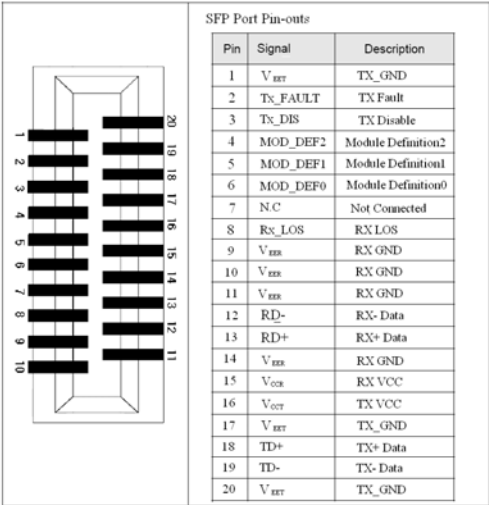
1
2
3
4
5
6
7
8
9
10
20
19
18
17
16
15
14
13
12
11

SFP Port Pin-outs

| Pin | Signal | Description |
|---|---|---|
| 1 | $V_{EET}$ | TX_GND |
| 2 | Tx_FAULT | TX Fault |
| 3 | Tx_DIS | TX Disable |
| 4 | MOD_DEF2 | Module Definition2 |
| 5 | MOD_DEF1 | Module Definition1 |
| 6 | MOD_DEF0 | Module Definition0 |
| 7 | N.C | Not Connected |
| 8 | Rx_LOS | RX LOS |
| 9 | $V_{EER}$ | RX GND |
| 10 | $V_{EER}$ | RX GND |
| 11 | $V_{EER}$ | RX GND |
| 12 | RD- | RX- Data |
| 13 | RD+ | RX+ Data |
| 14 | $V_{EER}$ | RX GND |
| 15 | $V_{CCR}$ | RX VCC |
| 16 | $V_{CCT}$ | TX VCC |
| 17 | $V_{EET}$ | TX_GND |
| 18 | TD+ | TX+ Data |
| 19 | TD- | TX- Data |
| 20 | $V_{EET}$ | TX_GND |